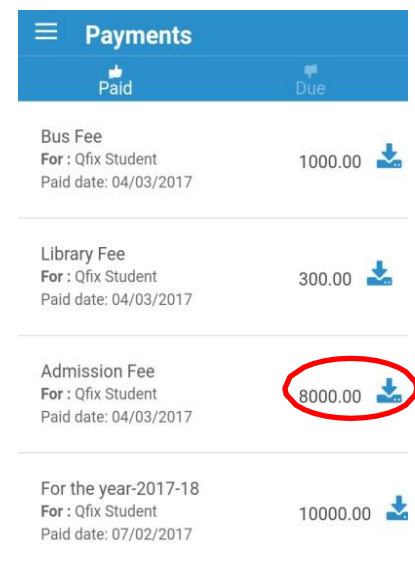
Payments

Paid

Due

Bus Fee
For : Qfix Student
Paid date: 04/03/2017

1000.00

Library Fee
For : Qfix Student
Paid date: 04/03/2017

300.00

Admission Fee
For : Qfix Student
Paid date: 04/03/2017

8000.00

For the year-2017-18
For : Qfix Student
Paid date: 07/02/2017

10000.00